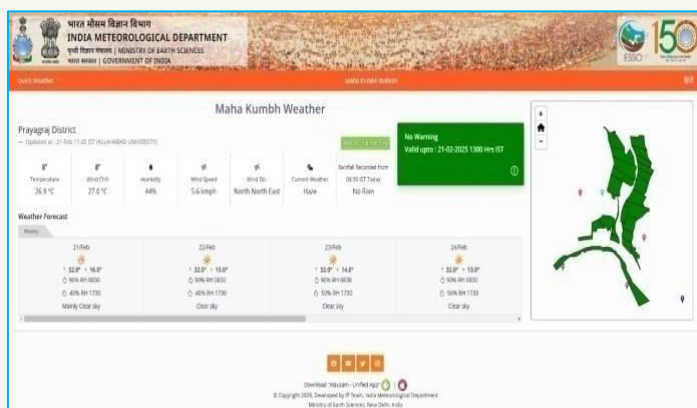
भारत मौसम विज्ञान विभाग
INDIA METEOROLOGICAL DEPARTMENT
पृथ्वी विज्ञान मंत्रालय | MINISTRY OF EARTH SCIENCES
भारत सरकार | GOVERNMENT OF INDIA

ESSO 150

Quick Weather

Maha Kumbh Bulletin

Maha Kumbh Weather

Prayagraj District
Updated at : 21-Feb 11:00 IST (ALLAHABAD UNIVERSITY)

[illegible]

No Warning
Valid upto : 21-02-2025 1300 Hrs IST

| Temperature | Wind Chill | Humidity | Wind Speed | Wind Dir. | Current Weather | Rainfall Recorded from 08:30 IST Today |
|---|---|---|---|---|---|---|
| 26.9 °C | 27.0 °C | 44% | 5.6 kmph | North North East | Haze | No Rain |

Weather Forecast

Weekly

| 21-Feb | 22-Feb | 23-Feb | 24-Feb |
|---|---|---|---|
| ↑ 32.0° ↓ 16.0° | ↑ 32.0° ↓ 15.0° | ↑ 32.0° ↓ 14.0° | ↑ 32.0° ↓ 13.0° |
| 90% RH 0830 | 90% RH 0830 | 90% RH 0830 | 90% RH 0830 |
| 40% RH 1730 | 40% RH 1730 | 50% RH 1730 | 50% RH 1730 |
| Mainly Clear sky | Clear sky | Clear sky | Clear sky |

Download "Mausam - Unified App"
© Copyright 2025, Developed by IT Team, India Meteorological Department
Ministry of Earth Sciences, New Delhi, India